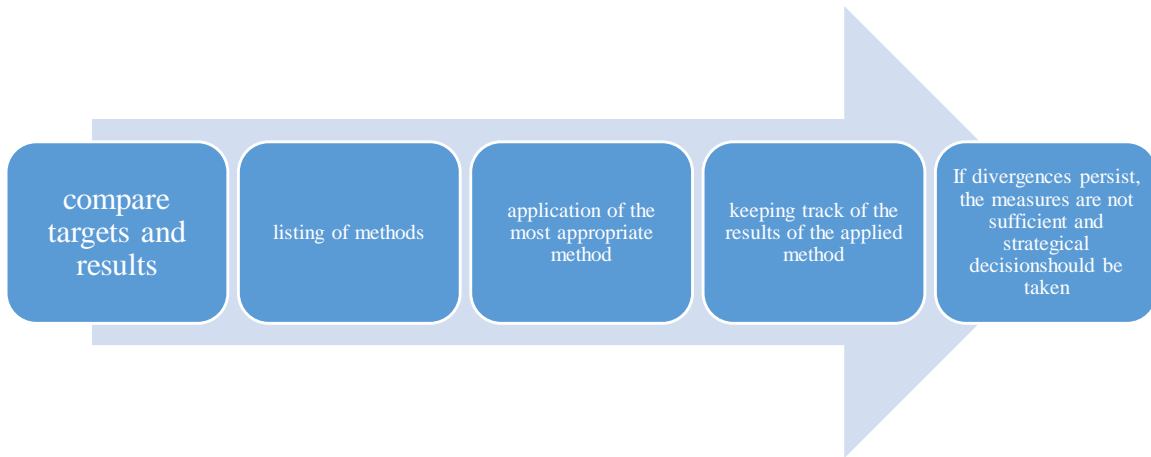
compare targets and results

listing of methods

application of the most appropriate method

keeping track of the results of the applied method

If divergences persist, the measures are not sufficient and strategical decisionshould be taken